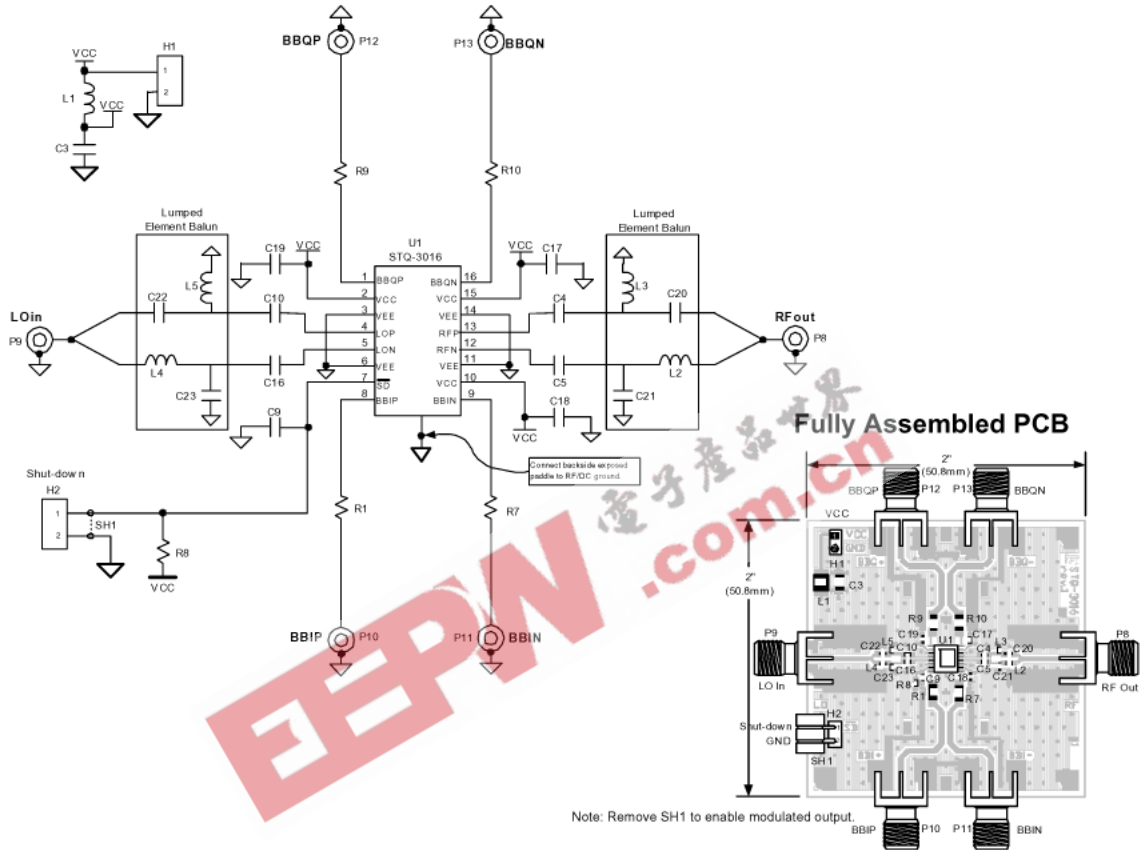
BBQP P12
P13 BBQN

VCC
H1
1
2
L1
VCC
C3

R9
R10

Lumped Element Balun
Lumped Element Balun

C19 VCC
U1 STQ-3016
VCC C17

L5
C22
C10
1 BBQP
2 VCC
3 VEE
4 LOP
5 LON
6 VEE
7 SD
8 BBIP
16 BBQN
15 VCC
14 VEE
13 RFP
12 RFN
11 VEE
10 VCC
9 BBIN
C4
C20
L3

LOin
P9
L4
C16
C23
C5
L2
C21
RFout
P8

C9
C18
VCC

Connect backside exposed paddle to RF/DC ground.

Fully Assembled PCB

Shut-down
H2
1
2
SH1
R8
VCC
R1
R7

BBIP P10
P11 BBIN

2" (50.8mm)
2" (50.8mm)
BBQP P12 P13 BBQN
VCC
H1
C3
L1
R9 R10
C19 U1 C17
C22 C10 C4 C20
L5 L3
L4 C16 C5 L2
C23 C9 C18 C21
R8
R1 R7
P9
LO In
P8
RF Out
Shut-down
GND
H2
SH1
STQ-3016

Note: Remove SH1 to enable modulated output.

BBIP P10 P11 BBIN

EEPW .com.cn 电子产品世界